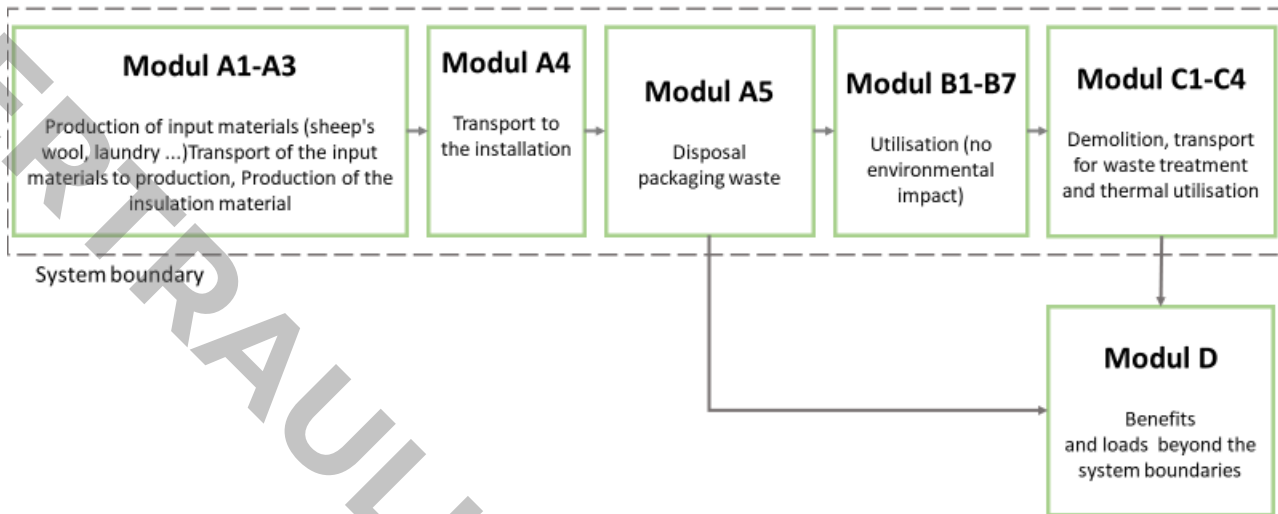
Modul A1-A3

Production of input materials (sheep's wool, laundry ...)Transport of the input materials to production, Production of the insulation material

Modul A4

Transport to the installation

Modul A5

Disposal packaging waste

Modul B1-B7

Utilisation (no environmental impact)

Modul C1-C4

Demolition, transport for waste treatment and thermal utilisation

System boundary

Modul D

Benefits and loads beyond the system boundaries

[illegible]